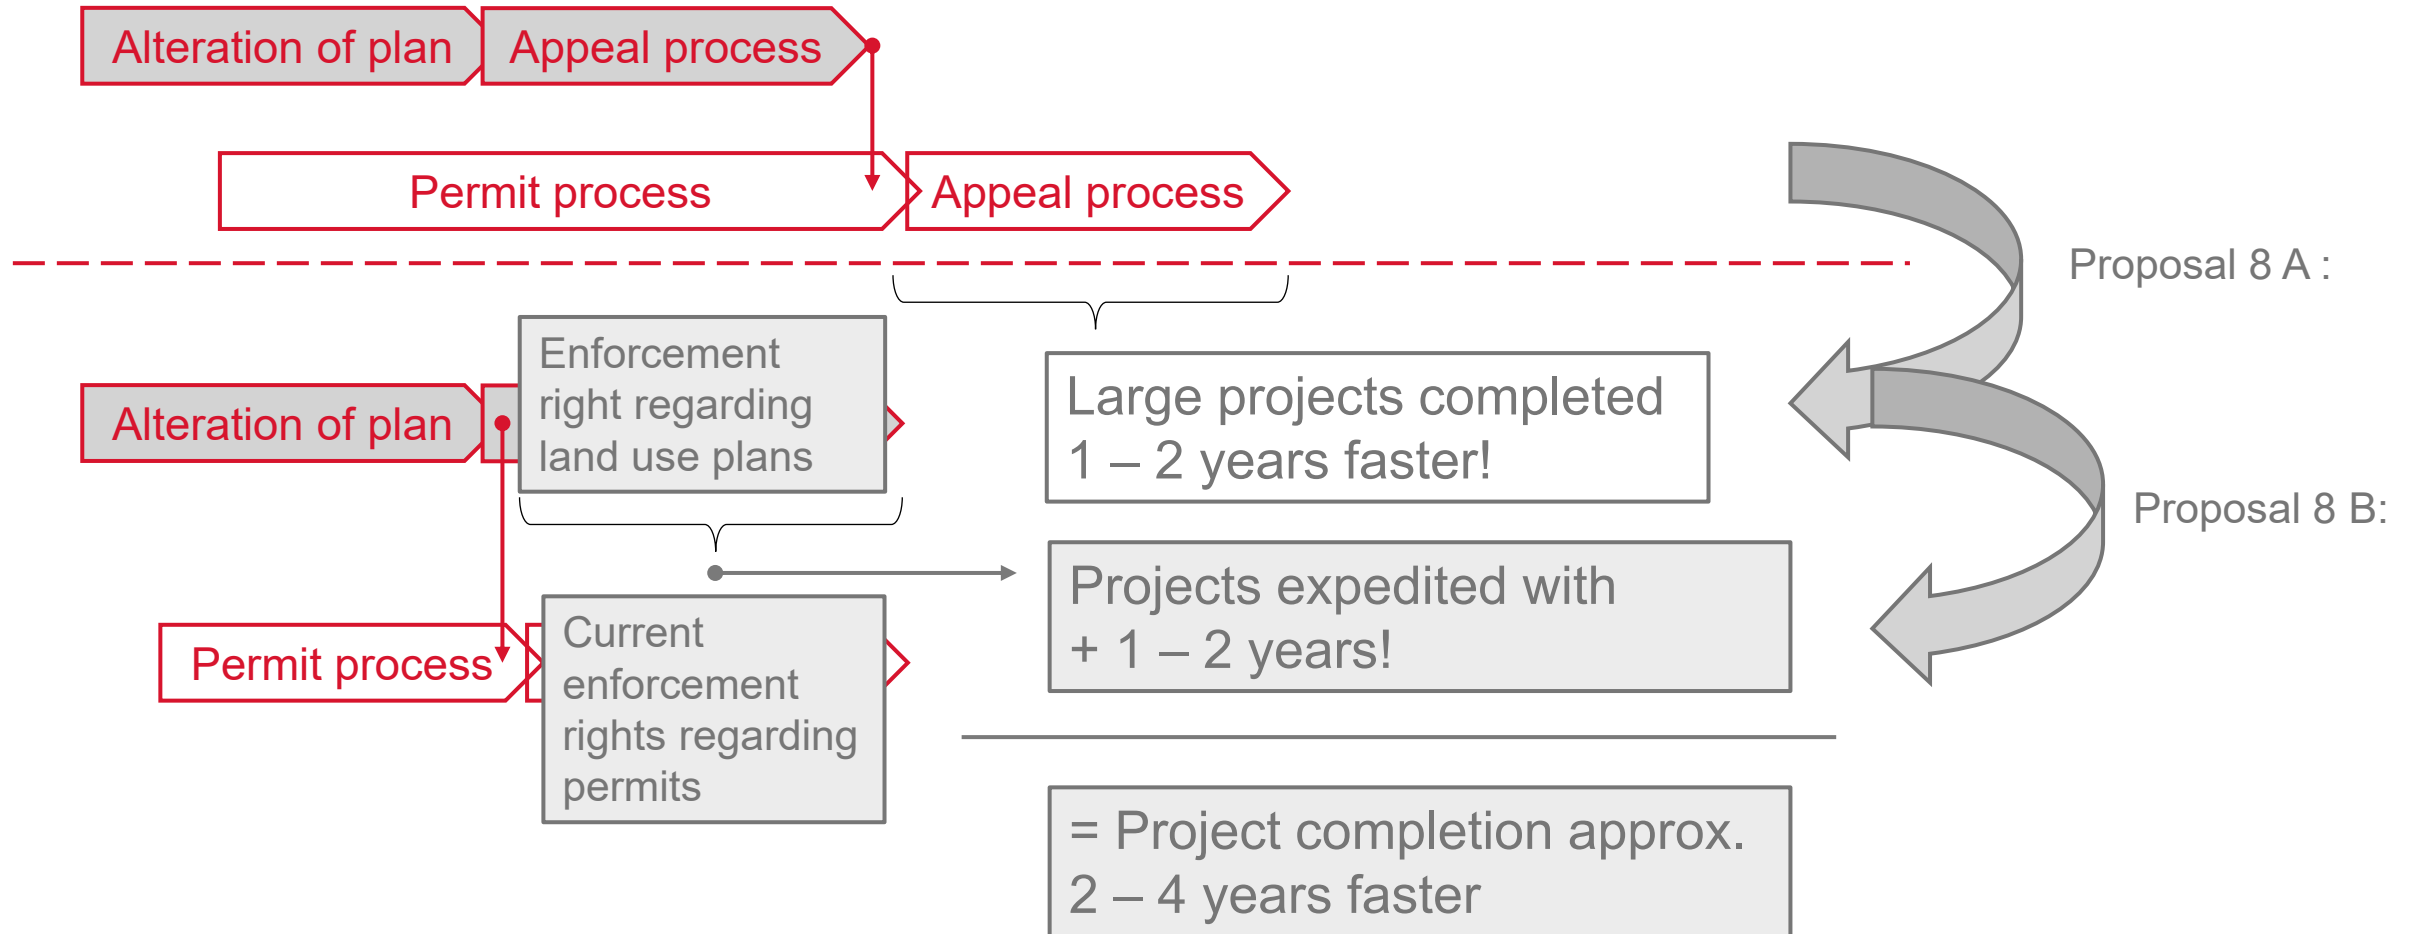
Alteration of plan
Appeal process

Permit process
Appeal process

Proposal 8 A :

Enforcement right regarding land use plans

Alteration of plan

Large projects completed 1 – 2 years faster!

Proposal 8 B:

Projects expedited with + 1 – 2 years!

Permit process

Current enforcement rights regarding permits

= Project completion approx. 2 – 4 years faster